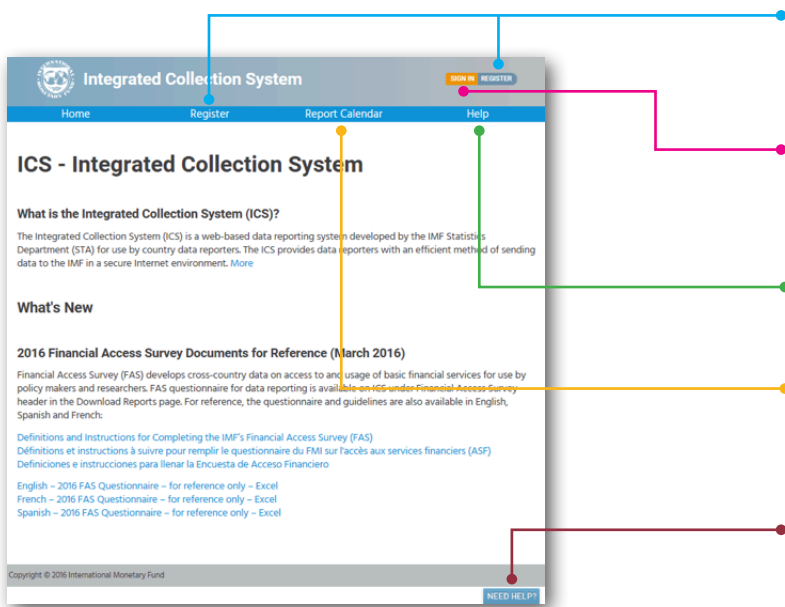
Integrated Collection System

SIGN IN REGISTER

Home Register Report Calendar Help

ICS - Integrated Collection System

What is the Integrated Collection System (ICS)?

The Integrated Collection System (ICS) is a web-based data reporting system developed by the IMF Statistics Department (STA) for use by country data reporters. The ICS provides data reporters with an efficient method of sending data to the IMF in a secure Internet environment. More

What's New

2016 Financial Access Survey Documents for Reference (March 2016)

Financial Access Survey (FAS) develops cross-country data on access to and usage of basic financial services for use by policy makers and researchers. FAS questionnaire for data reporting is available on ICS under Financial Access Survey header in the Download Reports page. For reference, the questionnaire and guidelines are also available in English, Spanish and French:

Definitions and Instructions for Completing the IMF's Financial Access Survey (FAS)
Définitions et instructions à suivre pour remplir le questionnaire du FMI sur l'accès aux services financiers (ASF)
Definiciones e instrucciones para llenar la Encuesta de Acceso Financiero

English – 2016 FAS Questionnaire – for reference only – Excel
French – 2016 FAS Questionnaire – for reference only – Excel
Spanish – 2016 FAS Questionnaire – for reference only – Excel

Copyright © 2016 International Monetary Fund

NEED HELP?